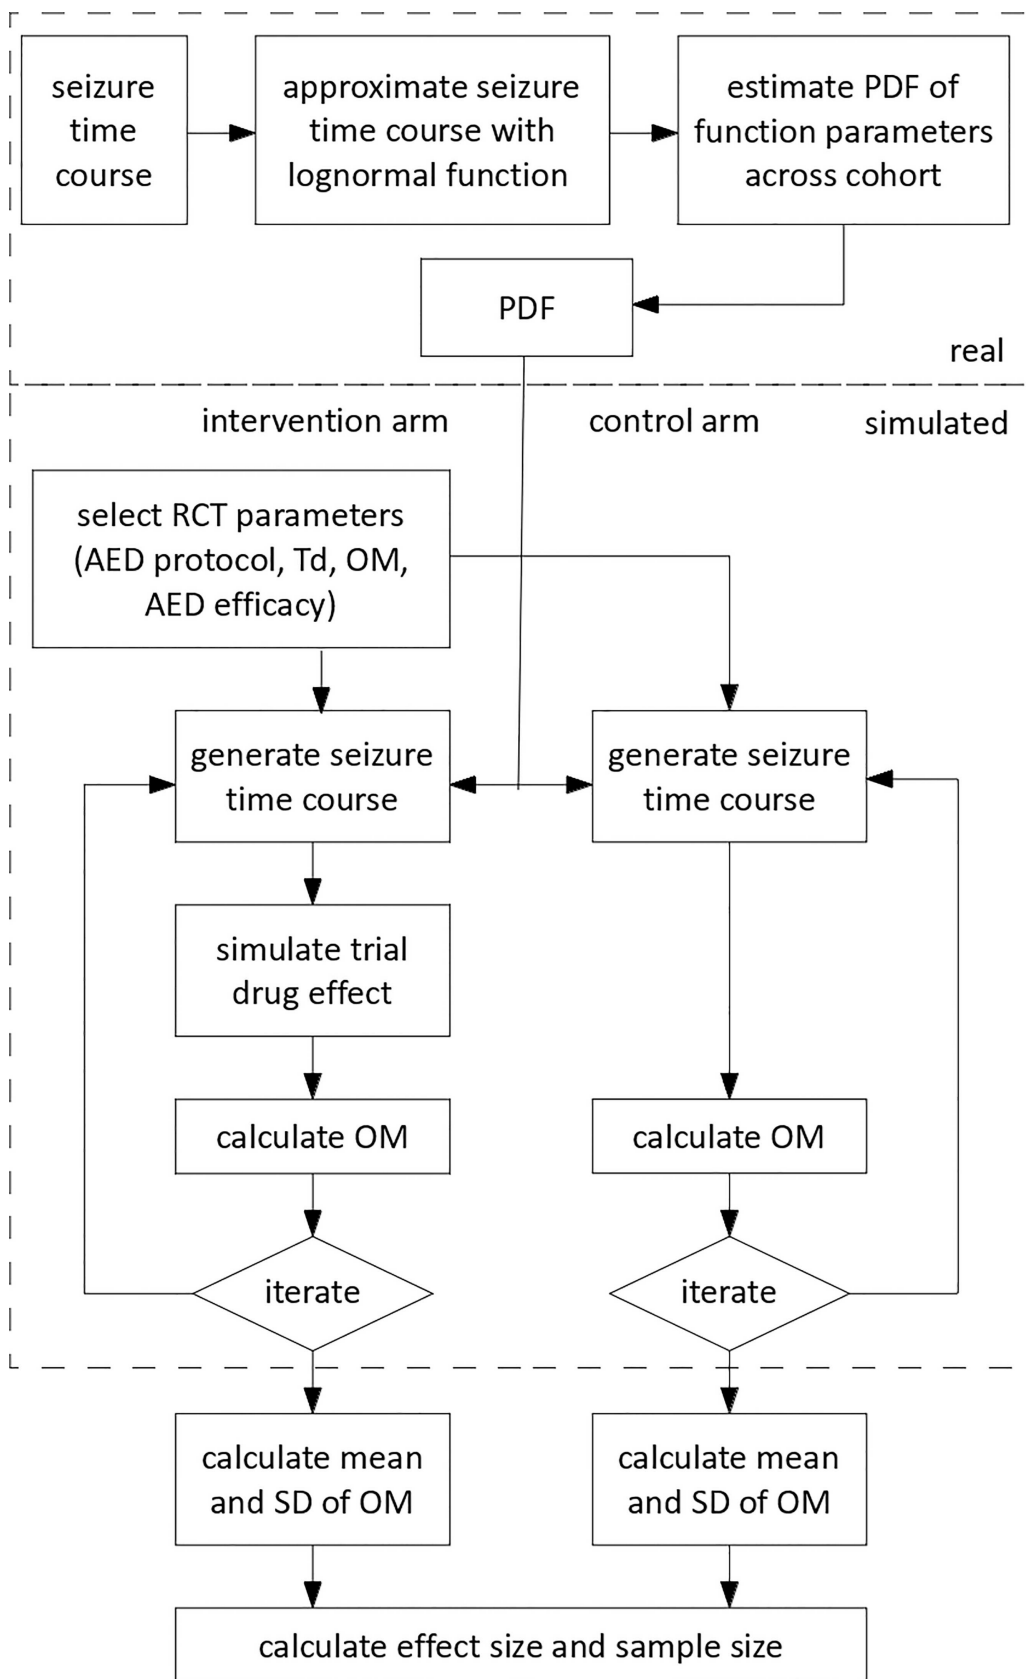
seizure time course

approximate seizure time course with lognormal function

estimate PDF of function parameters across cohort

PDF

real

intervention arm

control arm

simulated

select RCT parameters (AED protocol, Td, OM, AED efficacy)

generate seizure time course

generate seizure time course

simulate trial drug effect

calculate OM

calculate OM

iterate

iterate

calculate mean and SD of OM

calculate mean and SD of OM

calculate effect size and sample size